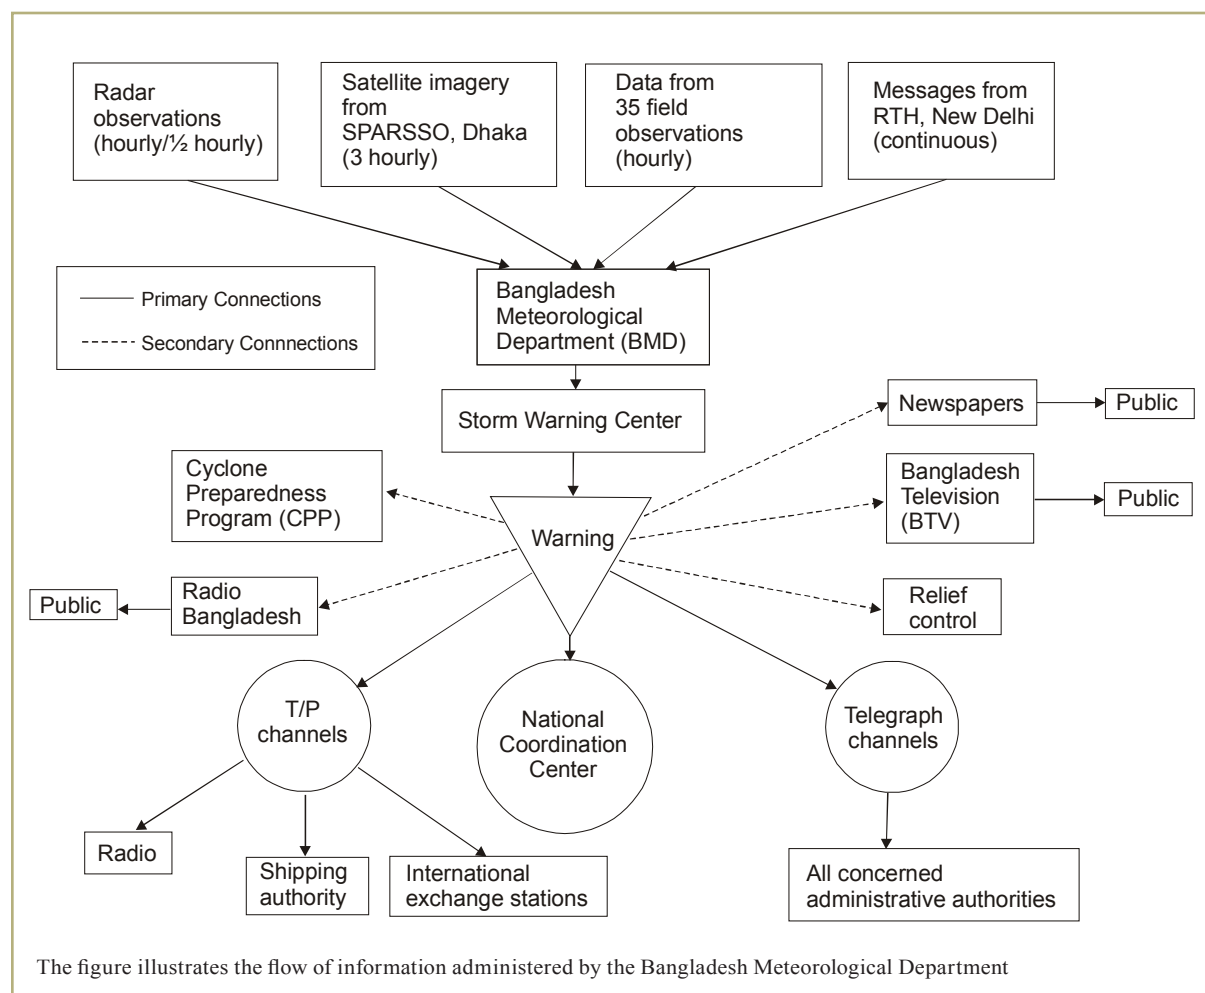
Radar observations (hourly/½ hourly)

Satellite imagery from SPARSSO, Dhaka (3 hourly)

Data from 35 field observations (hourly)

Messages from RTH, New Delhi (continuous)

Primary Connections

Secondary Connnections

Bangladesh Meteorological Department (BMD)

Storm Warning Center

Newspapers

Public

Cyclone Preparedness Program (CPP)

Warning

Bangladesh Television (BTV)

Public

Public

Radio Bangladesh

Relief control

T/P channels

National Coordination Center

Telegraph channels

Radio

Shipping authority

International exchange stations

All concerned administrative authorities

The figure illustrates the flow of information administered by the Bangladesh Meteorological Department